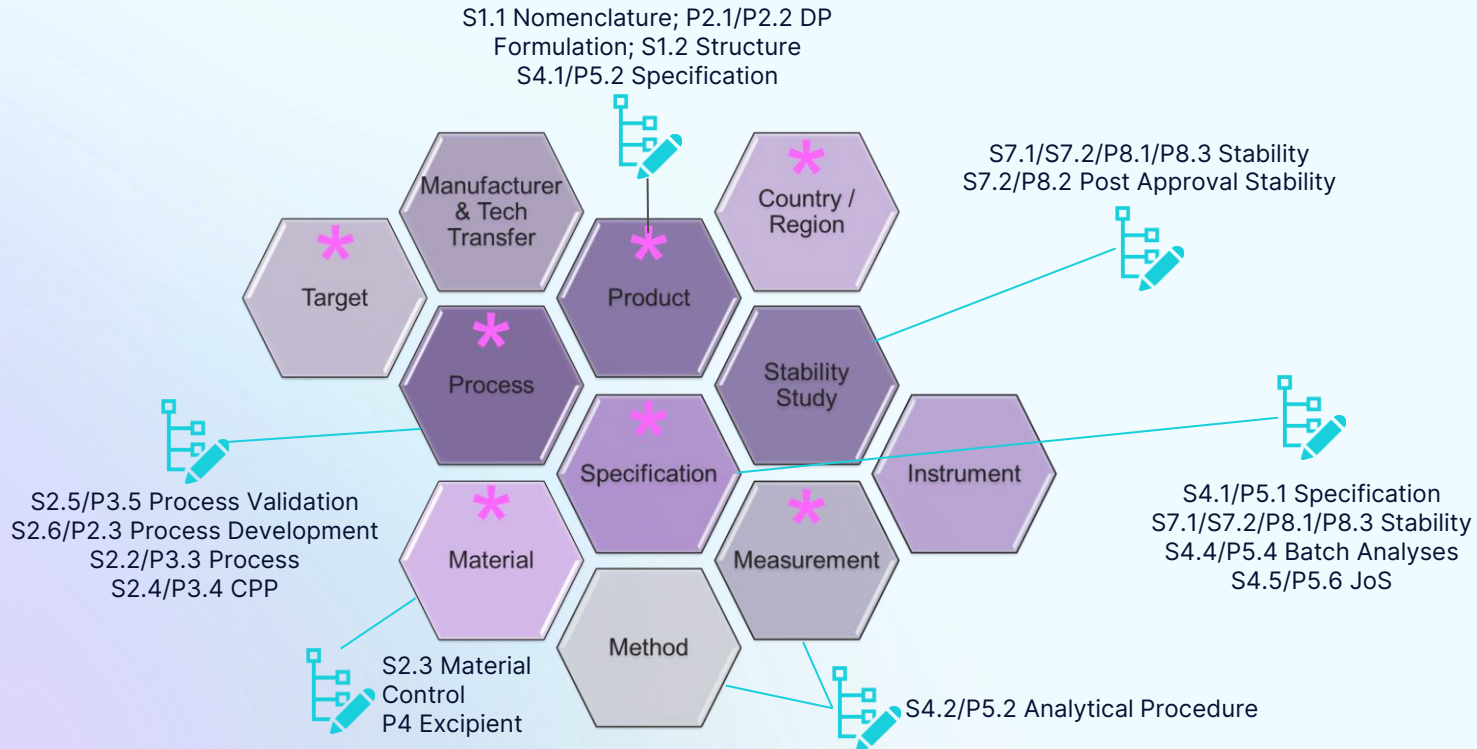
S1.1 Nomenclature; P2.1/P2.2 DP Formulation; S1.2 Structure S4.1/P5.2 Specification

S7.1/S7.2/P8.1/P8.3 Stability
S7.2/P8.2 Post Approval Stability

Manufacturer & Tech Transfer

*
Country / Region

*
Target

*
Product

*
Process

Stability Study

*
Specification

Instrument

S2.5/P3.5 Process Validation
S2.6/P2.3 Process Development
S2.2/P3.3 Process
S2.4/P3.4 CPP

*
Material

*
Measurement

S4.1/P5.1 Specification
S7.1/S7.2/P8.1/P8.3 Stability
S4.4/P5.4 Batch Analyses
S4.5/P5.6 JoS

Method

S2.3 Material Control
P4 Excipient

S4.2/P5.2 Analytical Procedure